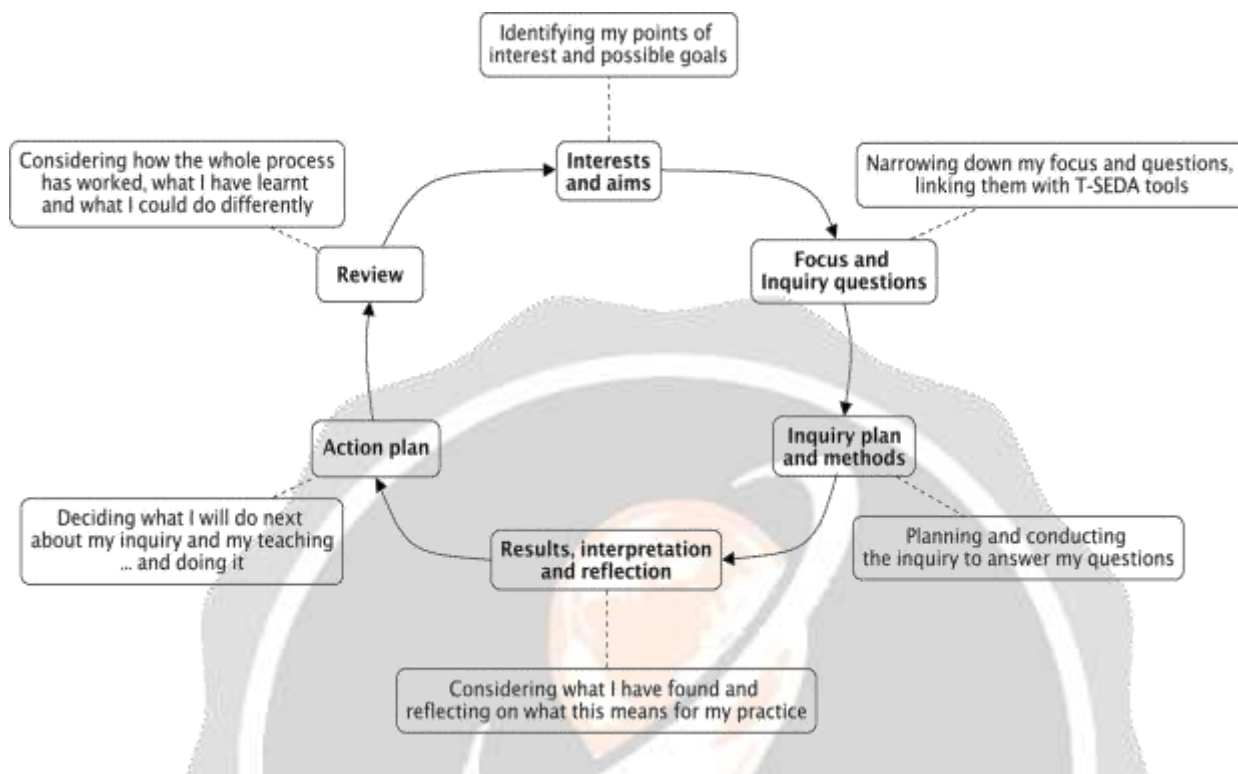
Identifying my points of interest and possible goals

Interests and aims

Narrowing down my focus and questions, linking them with T-SEDA tools

Focus and Inquiry questions

Considering how the whole process has worked, what I have learnt and what I could do differently

Review

Inquiry plan and methods

Planning and conducting the inquiry to answer my questions

Results, interpretation and reflection

Considering what I have found and reflecting on what this means for my practice

Action plan

Deciding what I will do next about my inquiry and my teaching ... and doing it